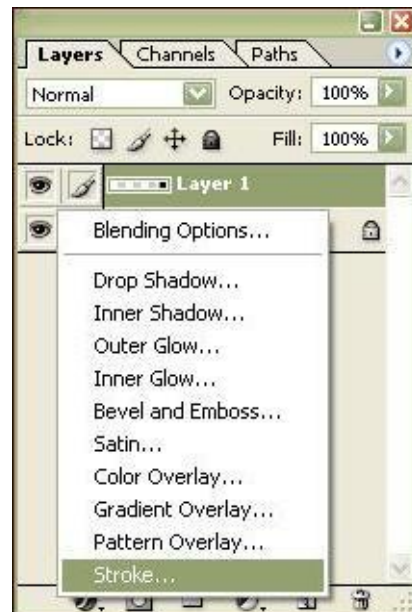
Layers Channels Paths

Normal Opacity: 100%

Lock: Fill: 100%

Layer 1

Blending Options...

Drop Shadow...
Inner Shadow...
Outer Glow...
Inner Glow...
Bevel and Emboss...
Satin...
Color Overlay...
Gradient Overlay...
Pattern Overlay...
Stroke...